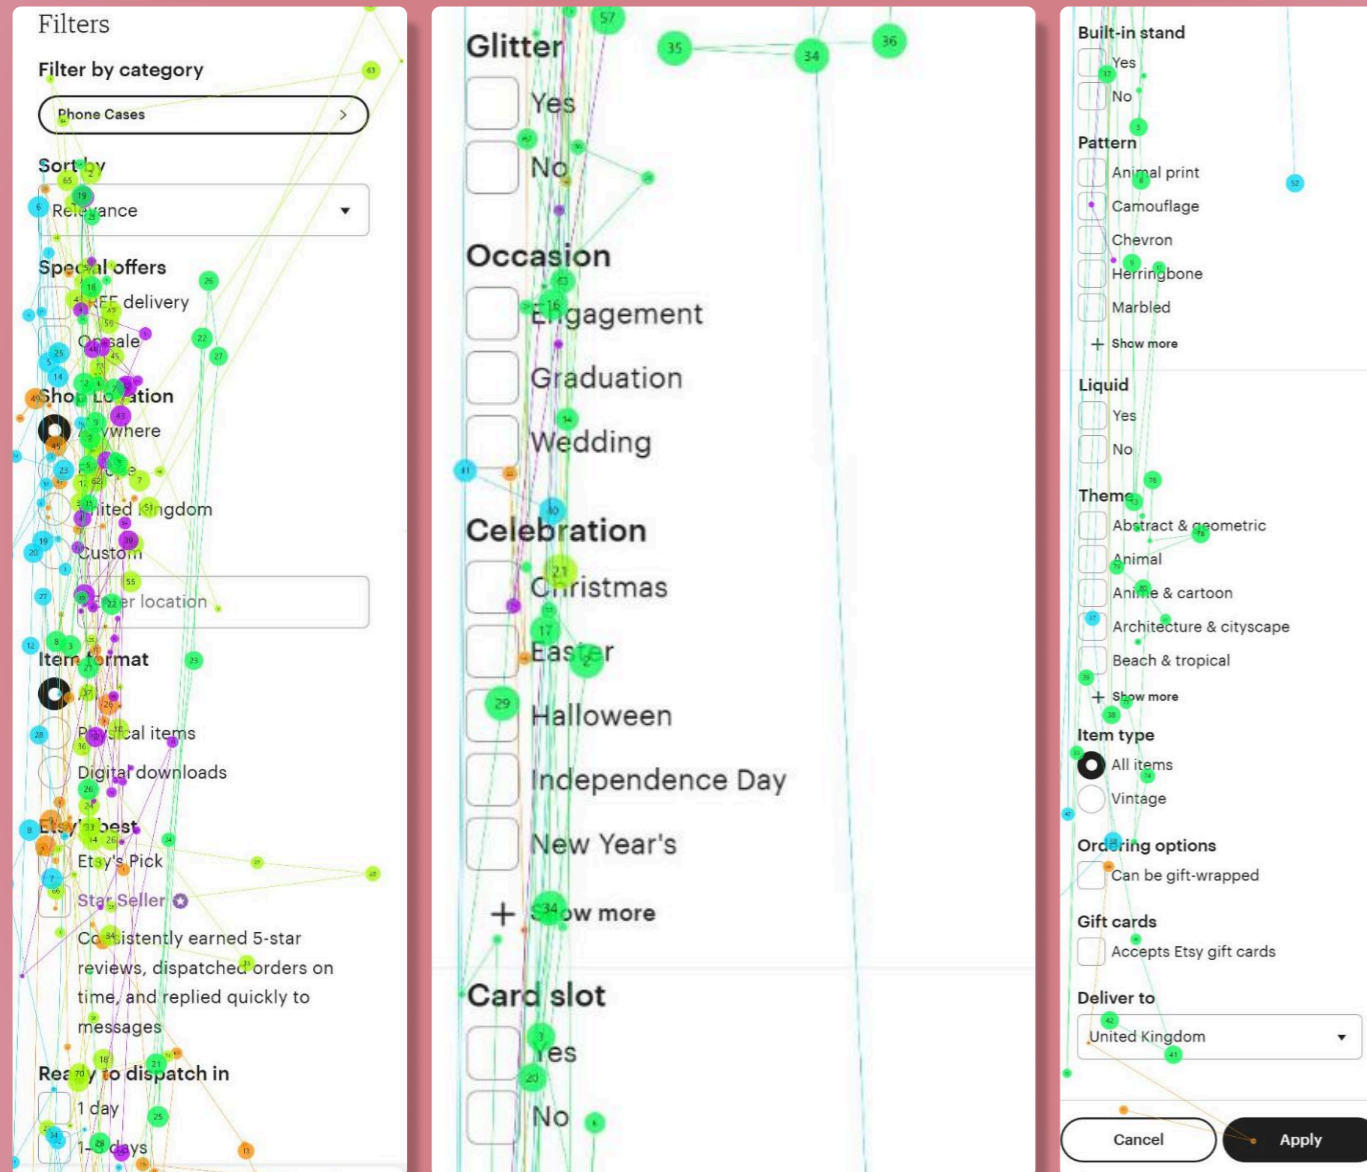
Filters

Filter by category

Phone Cases

Sort by

Relevance

Special offers

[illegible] delivery

On sale

Shop Location

Anywhere

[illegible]

United Kingdom

Custom

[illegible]er location

Item format

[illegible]

Physical items

Digital downloads

Etsy's best

Etsy's Pick

Star Seller

Consistently earned 5-star reviews, dispatched orders on time, and replied quickly to messages

Ready to dispatch in

1 day

1-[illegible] days

Glitter

Yes

No

Occasion

Engagement

Graduation

Wedding

Celebration

Christmas

Easter

Halloween

Independence Day

New Year's

+ Show more

Card slot

Yes

No

Built-in stand

Yes

No

Pattern

Animal print

Camouflage

Chevron

Herringbone

Marbled

+ Show more

Liquid

Yes

No

Theme

Abstract & geometric

Animal

Anime & cartoon

Architecture & cityscape

Beach & tropical

+ Show more

Item type

All items

Vintage

Ordering options

Can be gift-wrapped

Gift cards

Accepts Etsy gift cards

Deliver to

United Kingdom

Cancel

Apply